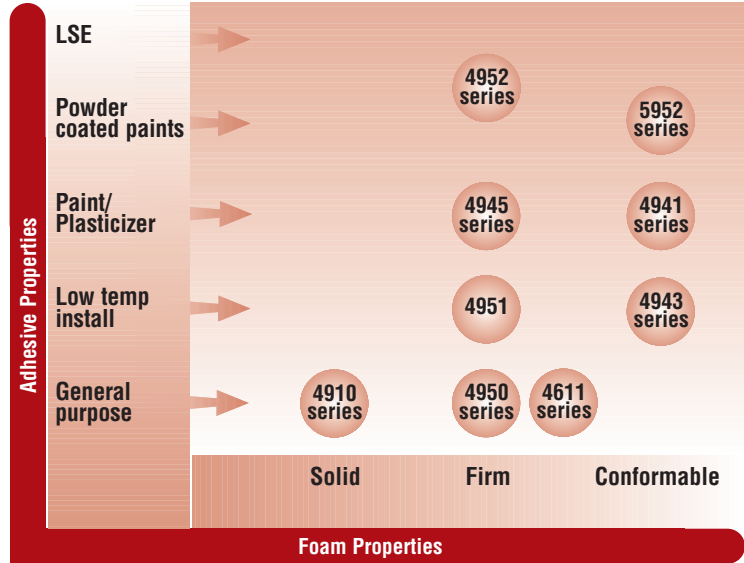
Adhesive Properties

LSE

Powder coated paints

Paint/ Plasticizer

Low temp install

General purpose

4952 series

5952 series

4945 series

4941 series

4951

4943 series

4910 series

4950 series

4611 series

Solid

Firm

Conformable

Foam Properties